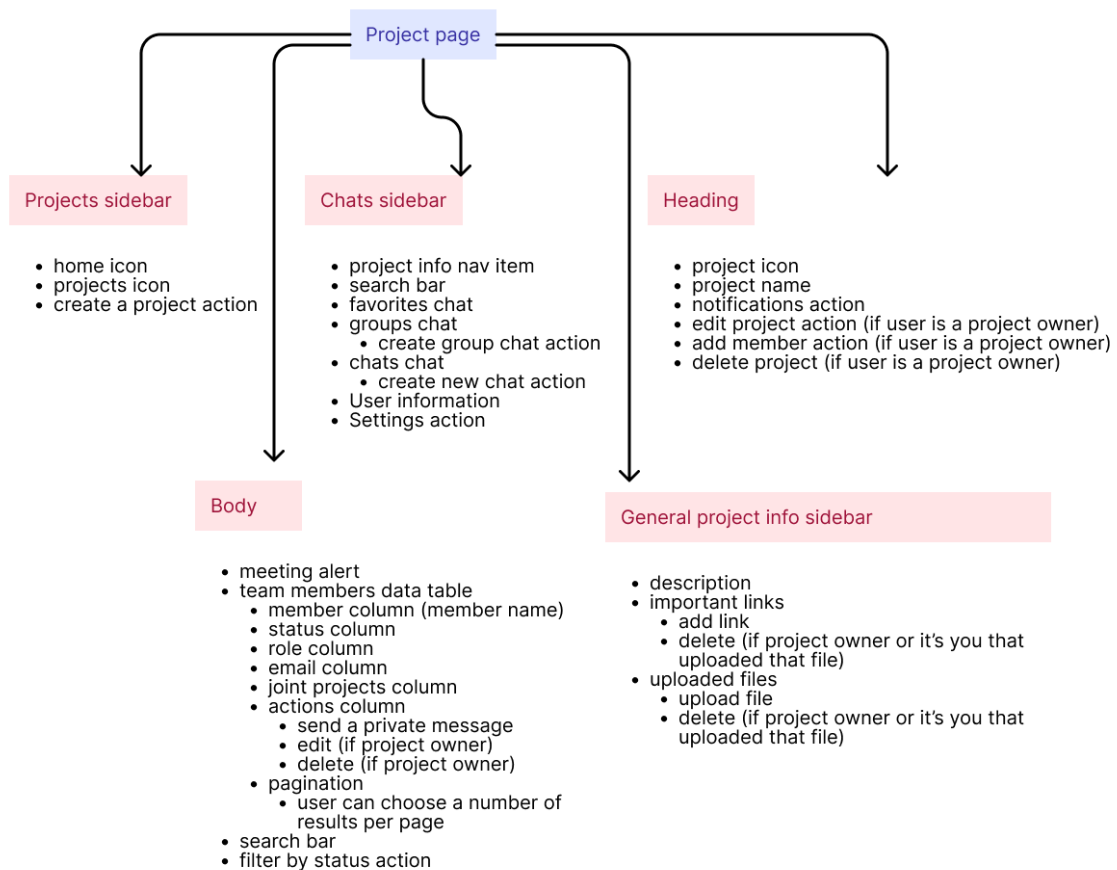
Project page

Projects sidebar

- home icon
- projects icon
- create a project action

Chats sidebar

- project info nav item
- search bar
- favorites chat
- groups chat
  - create group chat action
- chats chat
  - create new chat action
- User information
- Settings action

Heading

- project icon
- project name
- notifications action
- edit project action (if user is a project owner)
- add member action (if user is a project owner)
- delete project (if user is a project owner)

Body

- meeting alert
- team members data table
  - member column (member name)
  - status column
  - role column
  - email column
  - joint projects column
  - actions column
    - send a private message
    - edit (if project owner)
    - delete (if project owner)
  - pagination
    - user can choose a number of results per page
- search bar
- filter by status action

General project info sidebar

- description
- important links
  - add link
  - delete (if project owner or it's you that uploaded that file)
- uploaded files
  - upload file
  - delete (if project owner or it's you that uploaded that file)